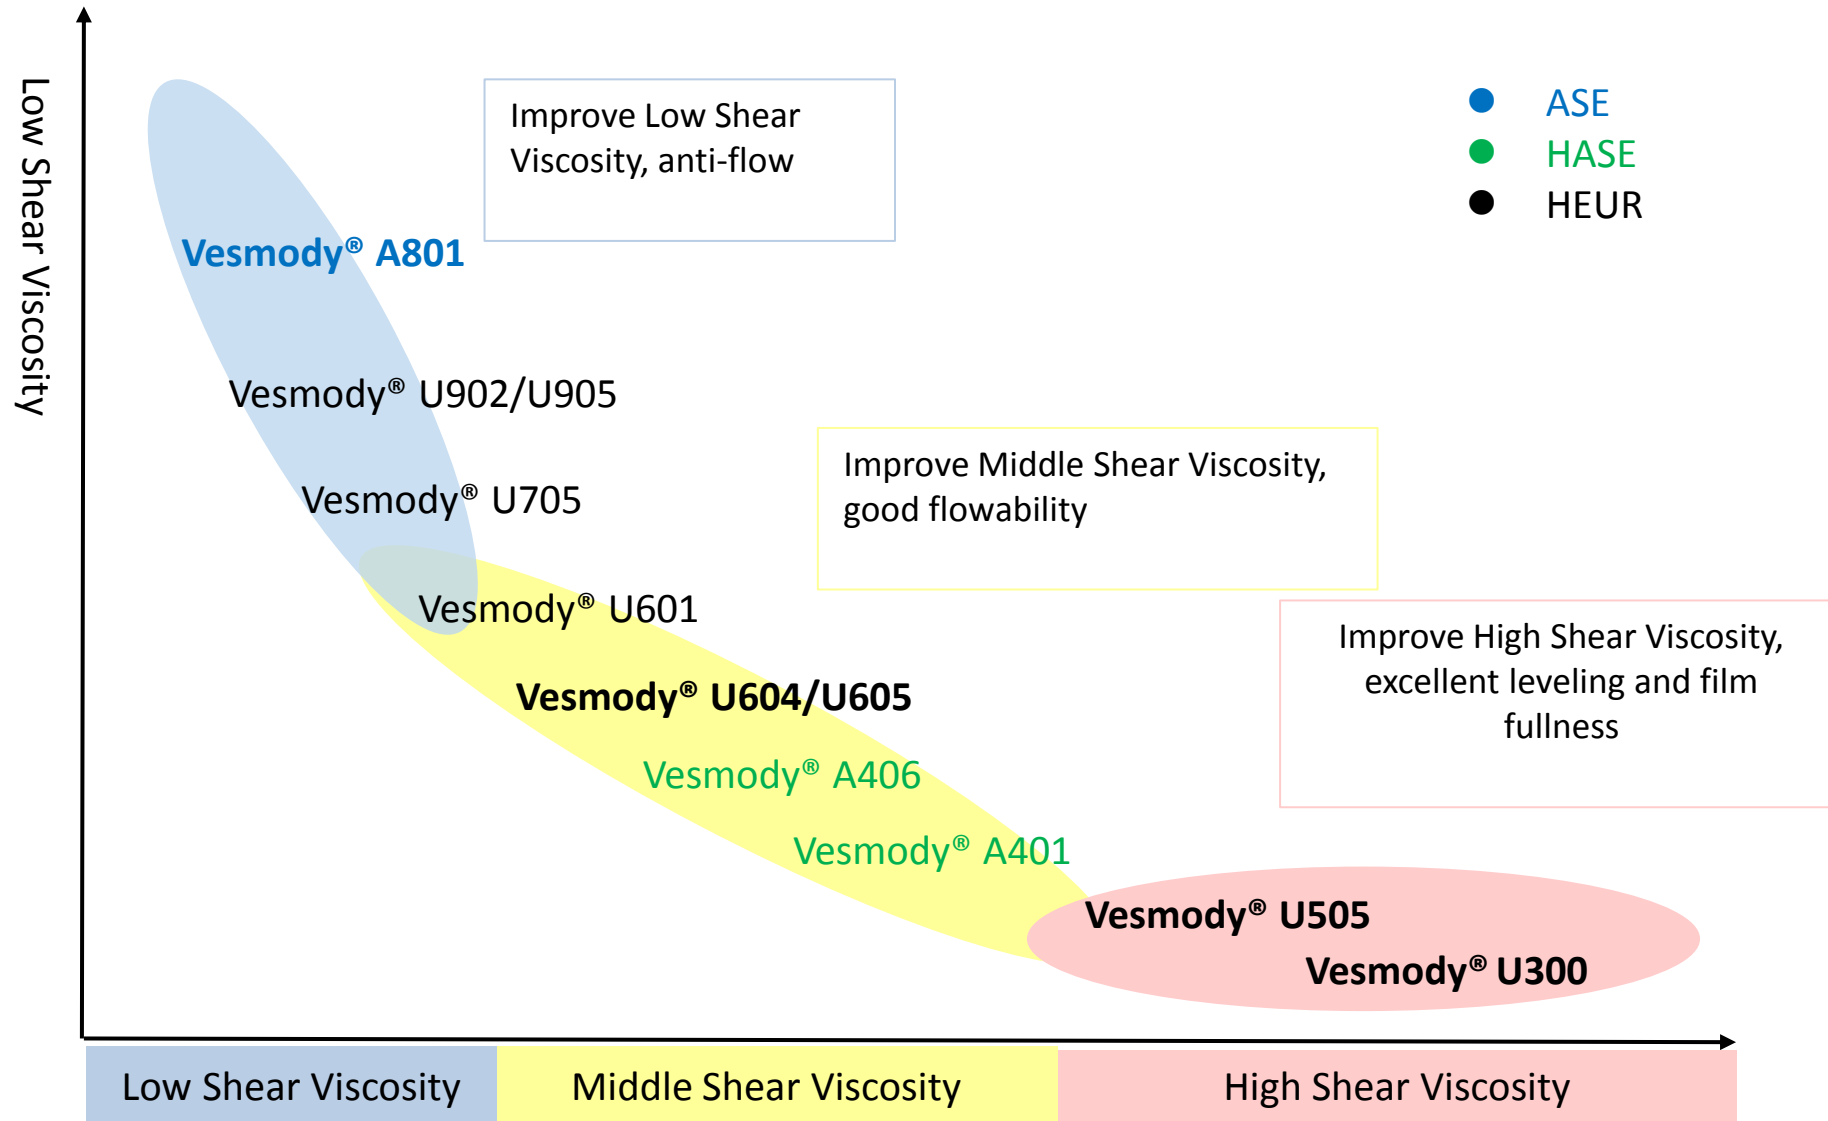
Low Shear Viscosity

Improve Low Shear Viscosity, anti-flow

ASE
HASE
HEUR

Vesmody® A801

Vesmody® U902/U905

Vesmody® U705

Improve Middle Shear Viscosity, good flowability

Vesmody® U601

Improve High Shear Viscosity, excellent leveling and film fullness

Vesmody® U604/U605

Vesmody® A406

Vesmody® A401

Vesmody® U505

Vesmody® U300

| Low Shear Viscosity | Middle Shear Viscosity | High Shear Viscosity |
|---|---|---|